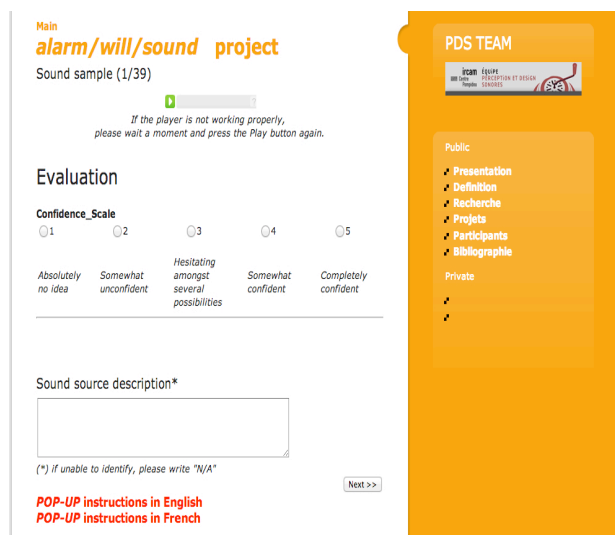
Main
alarm/will/sound project
Sound sample (1/39)

If the player is not working properly, please wait a moment and press the Play button again.

Evaluation

Confidence_Scale

| 1 | 2 | 3 | 4 | 5 |
|---|---|---|---|---|
| Absolutely no idea | Somewhat unconfident | Hesitating amongst several possibilities | Somewhat confident | Completely confident |

Sound source description*

(*) if unable to identify, please write "N/A"

Next >>

POP-UP instructions in English
POP-UP instructions in French

PDS TEAM
ircam Centre Pompidou ÉQUIPE PERCEPTION ET DESIGN SONORES

Public
Presentation
Definition
Recherche
Projets
Participants
Bibliographie
Private